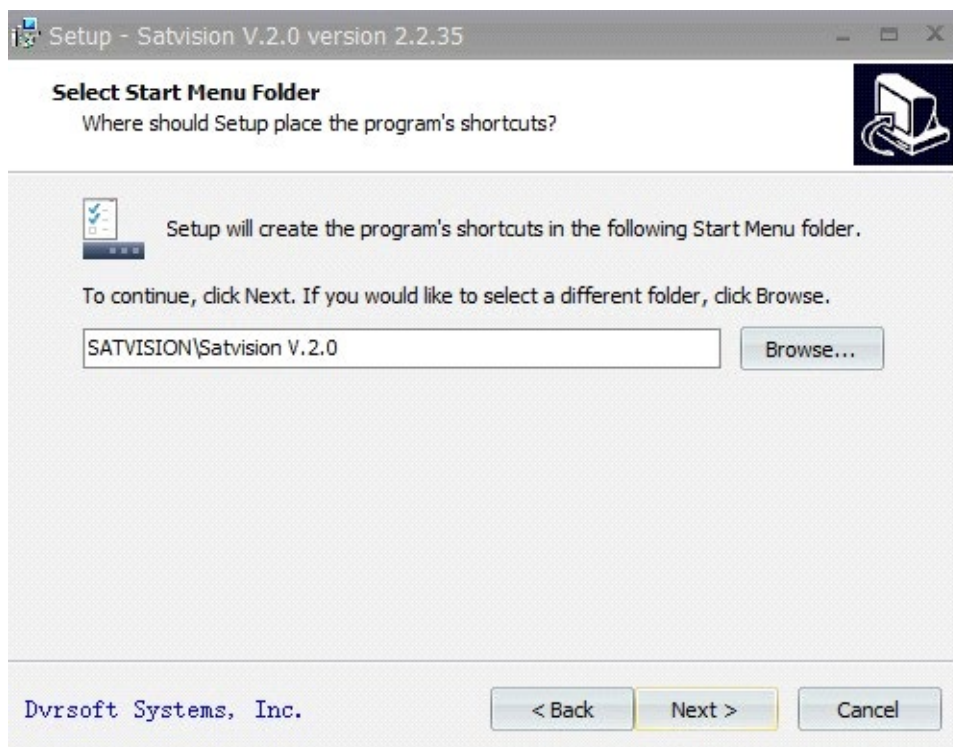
Setup - Satvision V.2.0 version 2.2.35

Select Start Menu Folder
Where should Setup place the program's shortcuts?

Setup will create the program's shortcuts in the following Start Menu folder.

To continue, click Next. If you would like to select a different folder, click Browse.

SATVISION\Satvision V.2.0

Browse...

Dvrsoft Systems, Inc.

< Back

Next >

Cancel